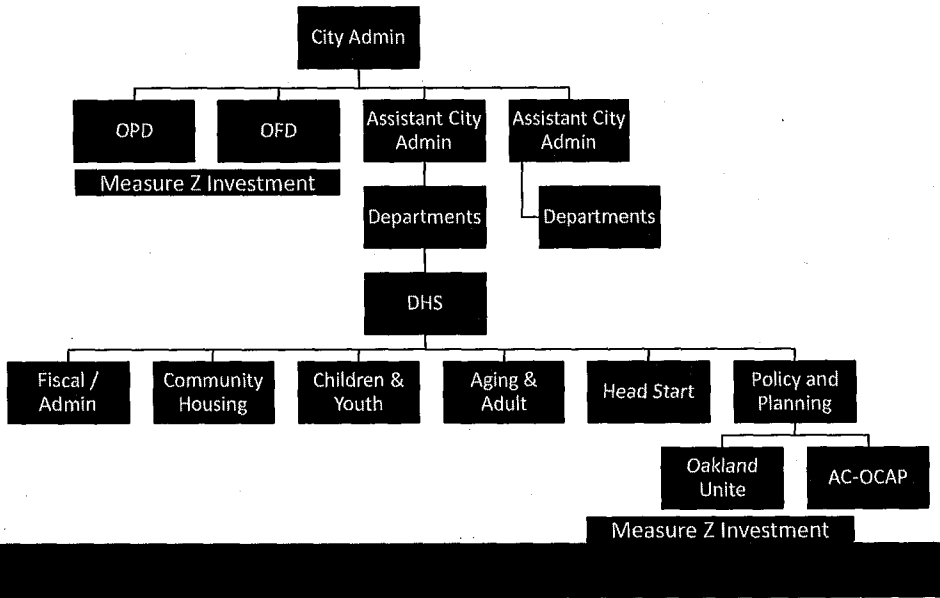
City Admin

OPD

OFD

Measure Z Investment

Assistant City Admin

Departments

Assistant City Admin

Departments

DHS

Fiscal / Admin

Community Housing

Children & Youth

Aging & Adult

Head Start

Policy and Planning

Oakland Unite

AC-OCAP

Measure Z Investment